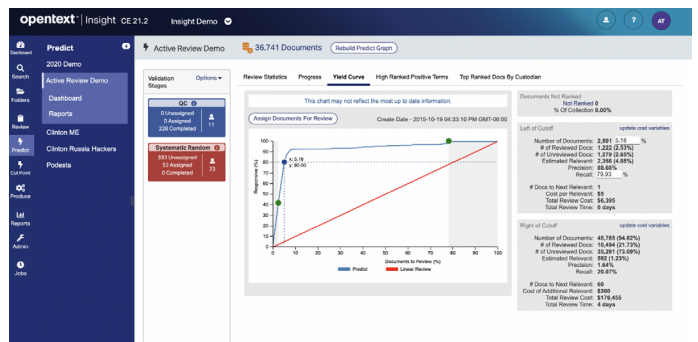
opentext | Insight CE 21.2 Insight Demo

AT

Dashboard
Search
Folders
Review
Predict
Cut Point
Produce
Reports
Admin
Jobs

Predict
2020 Demo
Active Review Demo
Dashboard
Reports
Clinton ME
Clinton Russia Hackers
Podesta

Active Review Demo
36,741 Documents
Rebuild Predict Graph

Validation Stages
Options
QC
0 Unassigned
0 Assigned
228 Completed
11
Systematic Random
353 Unassigned
52 Assigned
0 Completed
23

Review Statistics | Progress | Yield Curve | High Ranked Positive Terms | Top Ranked Docs By Custodian

This chart may not reflect the most up to date information.
Assign Documents For Review
Create Date - 2019-10-19 04:33:10 PM GMT-06:00

Responsive (%)
x: 5.18
y: 80.00
100 90 80 70 60 50 40 30 20 10 0
0 10 20 30 40 50 60 70 80 90 100
Documents to Review (%)
Predict
Linear Review

Documents Not Ranked
Not Ranked 0
% Of Collection 0.00%

Left of Cutoff
update cost variables
Number of Documents: 2,501 5.18 %
# of Reviewed Docs: 1,222 (2.53%)
# of Unreviewed Docs: 1,279 (2.65%)
Estimated Relevant: 2,356 (4.88%)
Precision: 86.68%
Recall: 79.93 %
# Docs to Next Relevant: 1
Cost per Review: $5
Total Review Cost: $6,395
Total Review Time: 0 days

Right of Cutoff
update cost variables
Number of Documents: 45,765 (94.82%)
# of Reviewed Docs: 10,494 (21.73%)
# of Unreviewed Docs: 35,291 (73.09%)
Estimated Relevant: 592 (1.23%)
Precision: 1.64%
Recall: 20.07%
# Docs to Next Relevant: 60
Cost of Additional Relevant: $300
Total Review Cost: $176,455
Total Review Time: 4 days